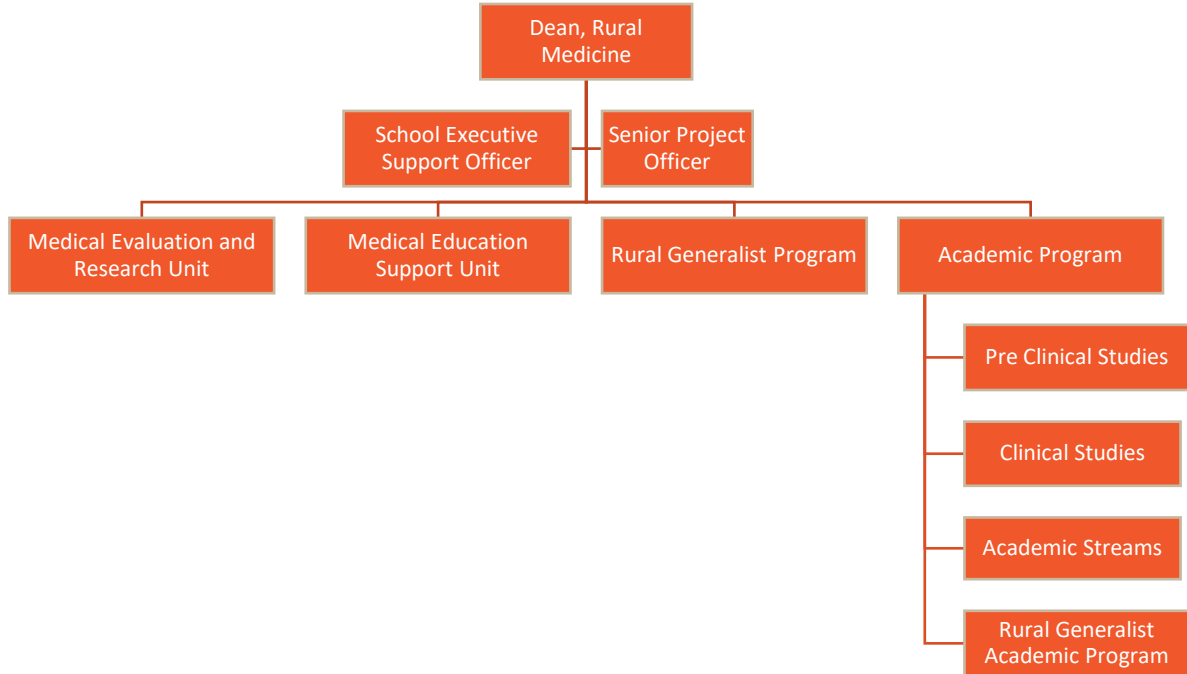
Dean, Rural Medicine

School Executive Support Officer

Senior Project Officer

Medical Evaluation and Research Unit

Medical Education Support Unit

Rural Generalist Program

Academic Program

Pre Clinical Studies

Clinical Studies

Academic Streams

Rural Generalist Academic Program